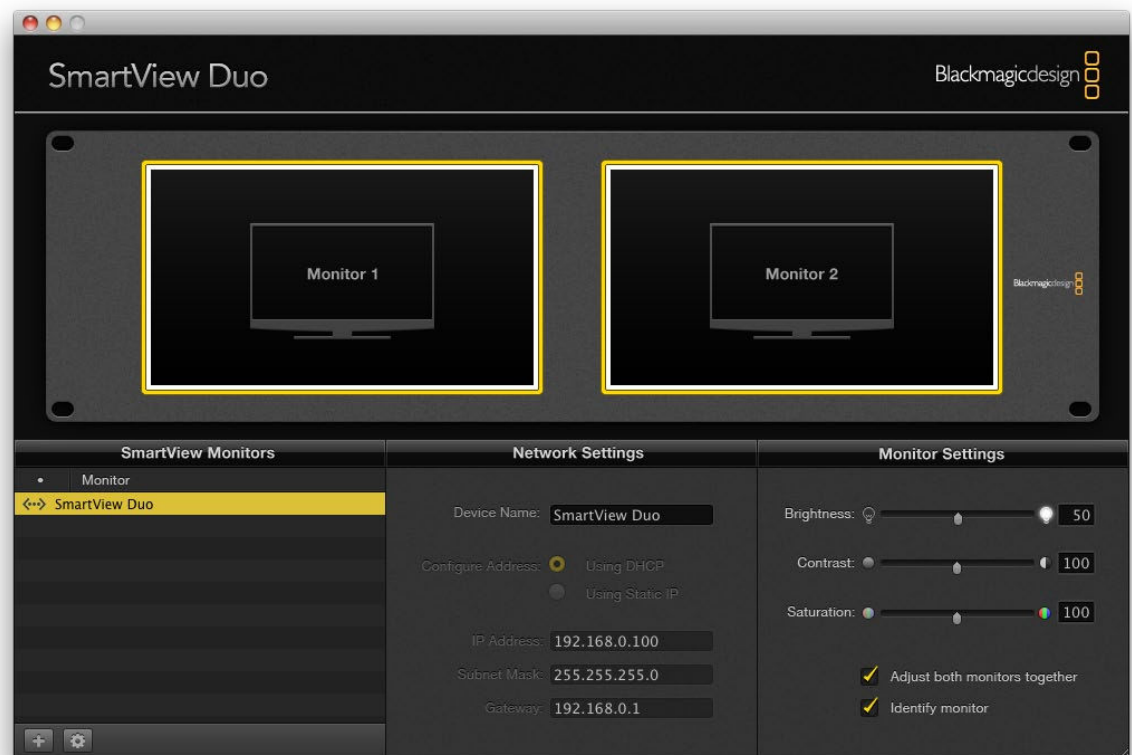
SmartView Duo

Blackmagicdesign

Monitor 1

Monitor 2

Blackmagicdesign

SmartView Monitors

Monitor

SmartView Duo

Network Settings

Device Name: SmartView Duo

Configure Address: Using DHCP

Using Static IP

IP Address: 192.168.0.100

Subnet Mask: 255.255.255.0

Gateway: 192.168.0.1

Monitor Settings

Brightness: 50

Contrast: 100

Saturation: 100

Adjust both monitors together

Identify monitor